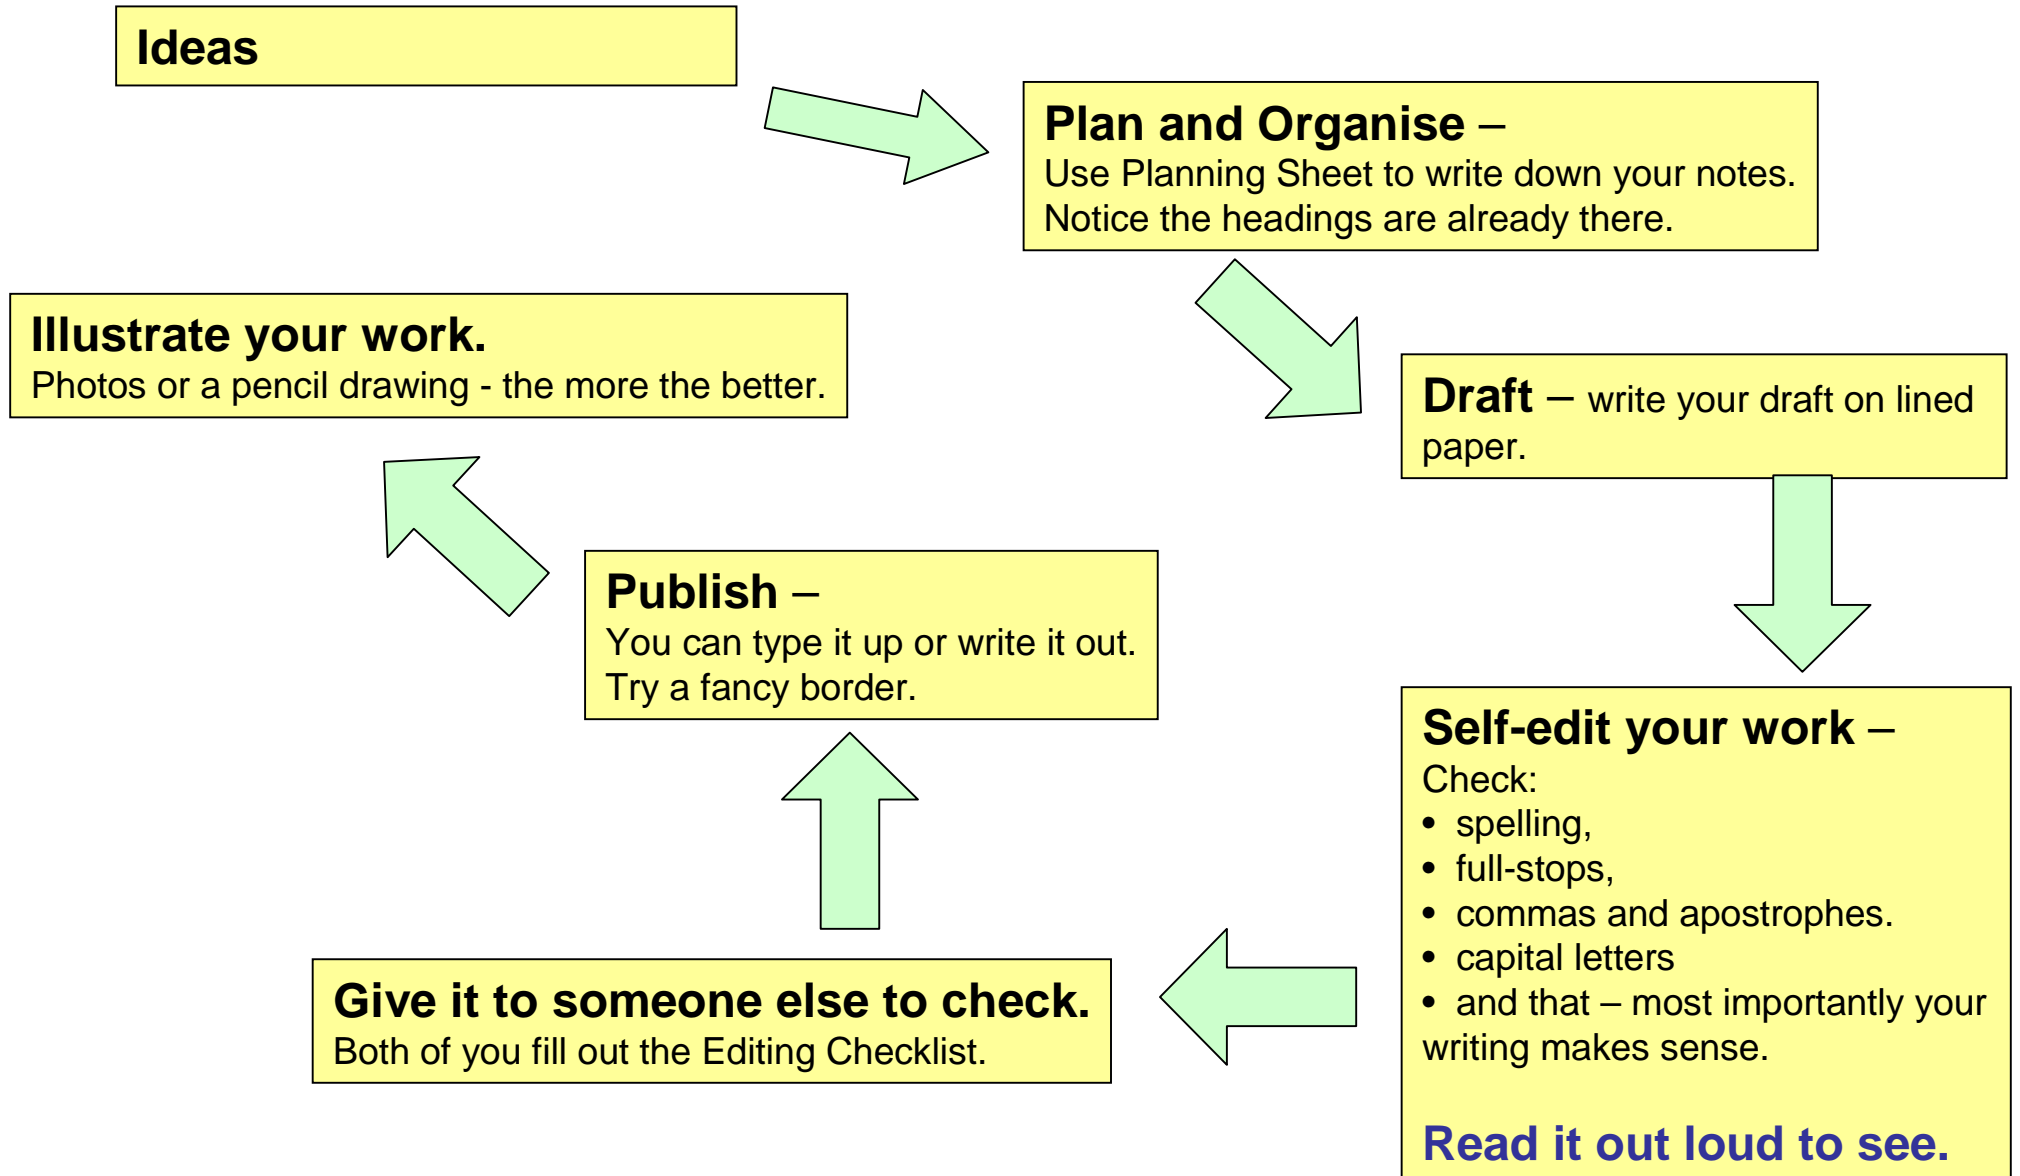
Ideas

Plan and Organise –
Use Planning Sheet to write down your notes. Notice the headings are already there.

Draft – write your draft on lined paper.

Self-edit your work –
Check:
• spelling,
• full-stops,
• commas and apostrophes.
• capital letters
• and that – most importantly your writing makes sense.

Read it out loud to see.

Give it to someone else to check.
Both of you fill out the Editing Checklist.

Publish –
You can type it up or write it out. Try a fancy border.

Illustrate your work.
Photos or a pencil drawing - the more the better.